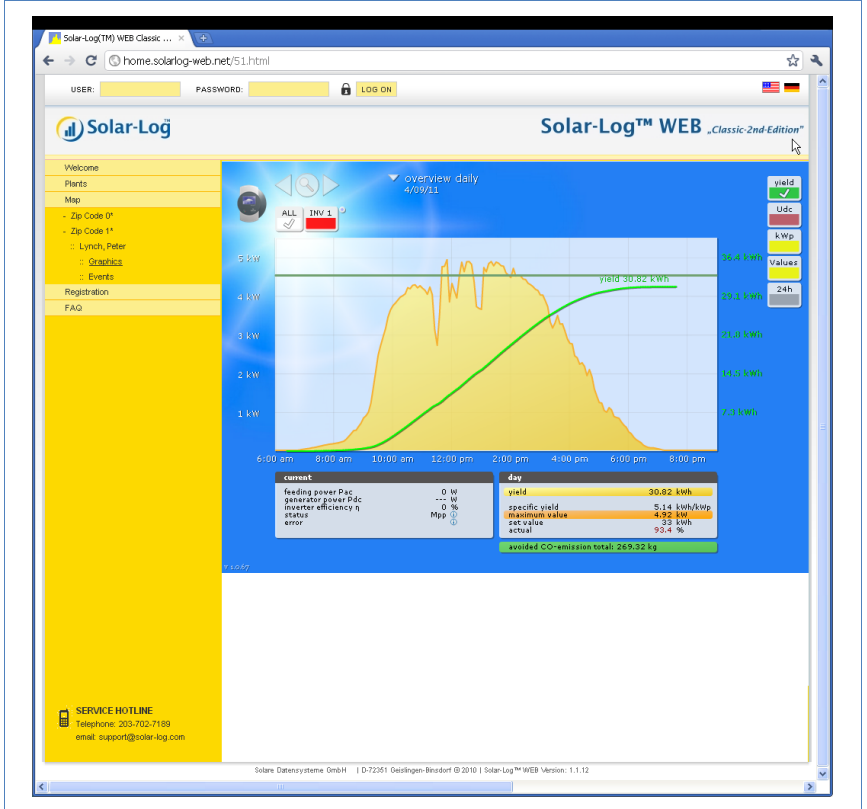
Solar-Log(TM) WEB Classic ...

home.solarlog-web.net/51.html

USER: PASSWORD: LOG ON

Solar-Log

Solar-Log™ WEB „Classic-2nd-Edition"

Welcome
Plants
Map
- Zip Code 0*
- Zip Code 1*
:: Lynch, Peter
:: Graphics
:: Events
Registration
FAQ

overview daily
4/09/11

ALL INV 1

yield
Udc
kWp
Values
24h

5 kW
4 kW
3 kW
2 kW
1 kW

36.4 kWh
29.1 kWh
21.8 kWh
14.5 kWh
7.3 kWh

yield 30.82 kWh

6:00 am 8:00 am 10:00 am 12:00 pm 2:00 pm 4:00 pm 6:00 pm 8:00 pm

current

| | | |
|---|---|---|
| feeding power Pac | 0 | W |
| generator power Pdc | --- | W |
| inverter efficiency η | 0 | % |
| status | Mpp | |
| error | | |

day

| | | |
|---|---|---|
| yield | 30.82 | kWh |
| specific yield | 5.14 | kWh/kWp |
| maximum value | 4.92 | kW |
| set value | 33 | kWh |
| actual | 93.4 | % |

avoided CO-emission total: 269.32 kg

V 1.0.67

SERVICE HOTLINE
Telephone: 203-702-7189
email: support@solar-log.com

Solare Datensysteme GmbH | D-72351 Geislingen-Binsdorf © 2010 | Solar-Log™ WEB Version: 1.1.12